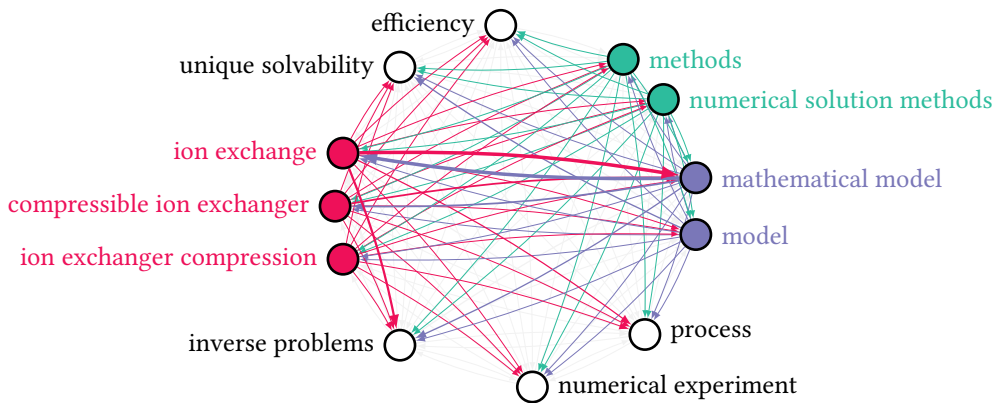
efficiency
unique solvability
methods
numerical solution methods
ion exchange
compressible ion exchanger
ion exchanger compression
mathematical model
model
inverse problems
process
numerical experiment